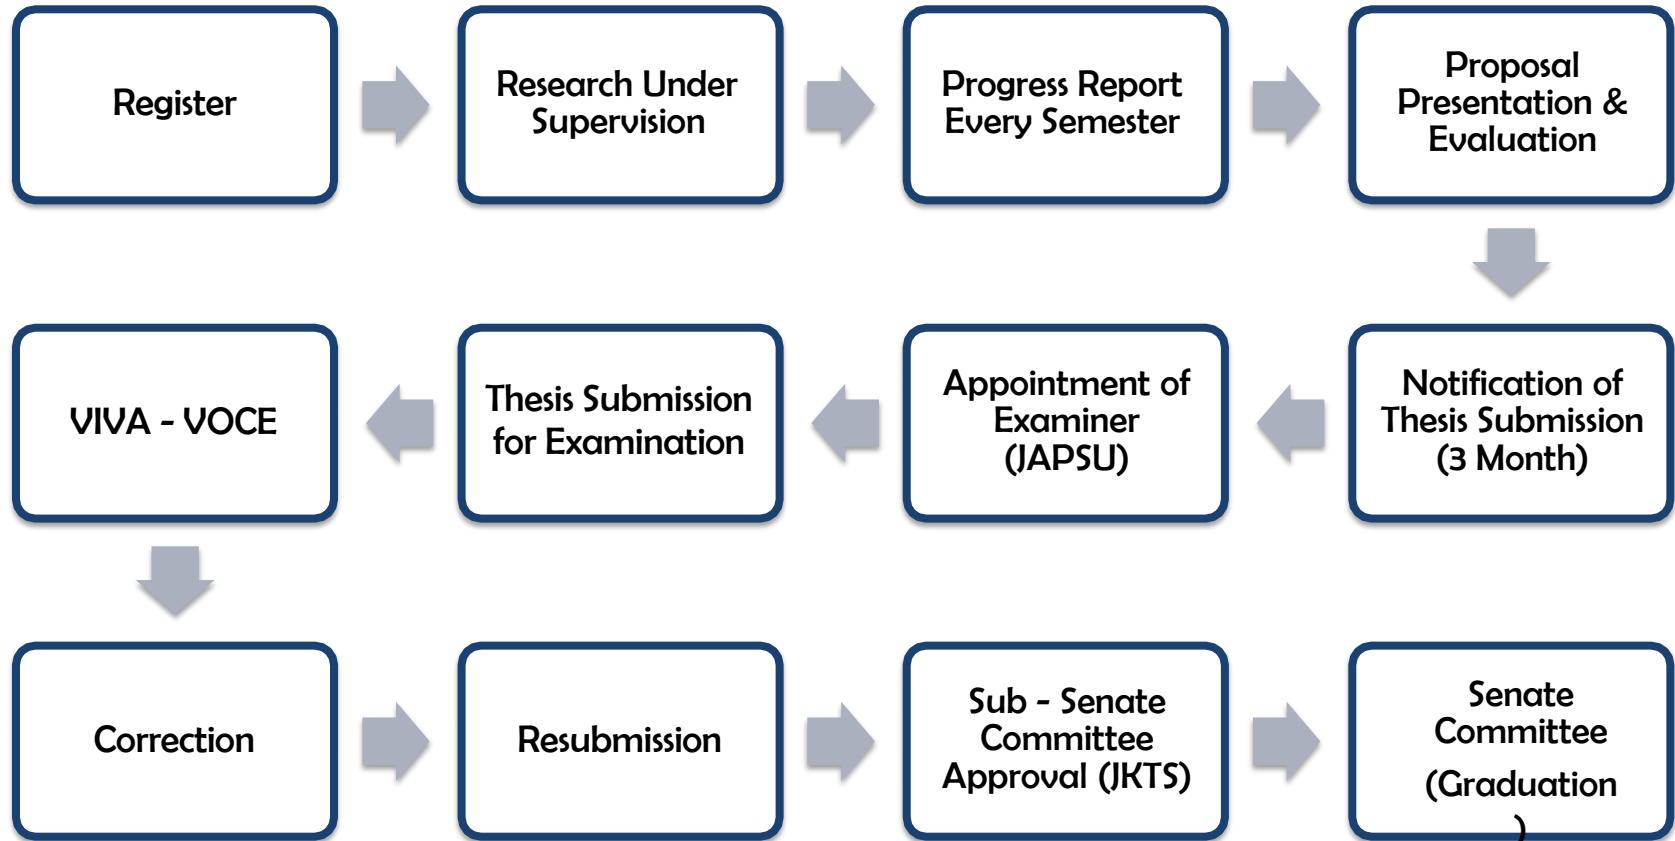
Register

Research Under Supervision

Progress Report Every Semester

Proposal Presentation & Evaluation

Notification of Thesis Submission (3 Month)

Appointment of Examiner (JAPSU)

Thesis Submission for Examination

VIVA - VOCE

Correction

Resubmission

Sub - Senate Committee Approval (JKTS)

Senate Committee

(Graduation
)